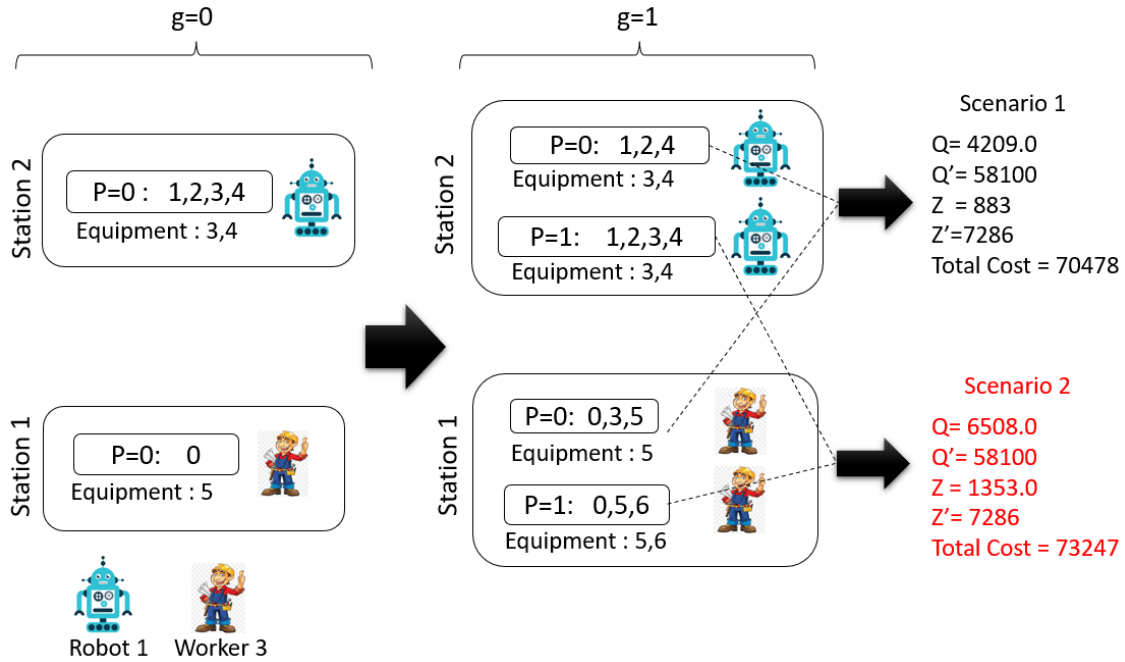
g=0

g=1

Station 2

P=0 : 1,2,3,4

Equipment : 3,4

Station 1

P=0: 0

Equipment : 5

Robot 1 Worker 3

Station 2

P=0: 1,2,4

Equipment : 3,4

P=1: 1,2,3,4

Equipment : 3,4

Station 1

P=0: 0,3,5

Equipment : 5

P=1: 0,5,6

Equipment : 5,6

Scenario 1

Q= 4209.0
Q’= 58100
Z = 883
Z’=7286
Total Cost = 70478

Scenario 2

Q= 6508.0
Q’= 58100
Z = 1353.0
Z’= 7286
Total Cost = 73247